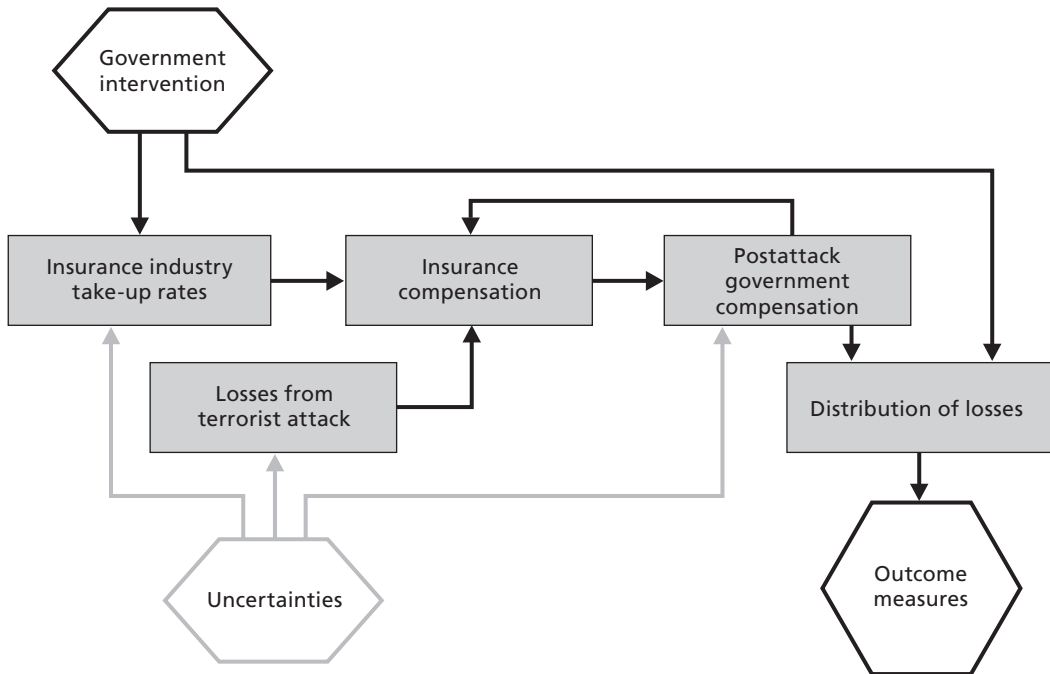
Government intervention

Insurance industry take-up rates

Insurance compensation

Postattack government compensation

Losses from terrorist attack

Distribution of losses

Uncertainties

Outcome measures